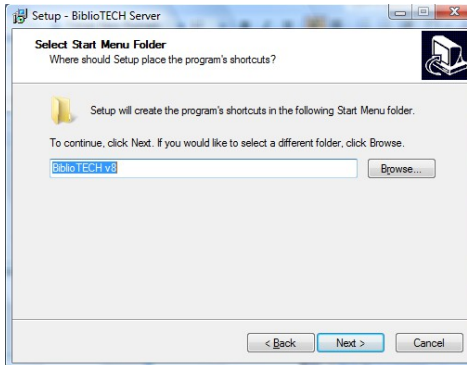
Setup - BiblioTECH Server

Select Start Menu Folder
Where should Setup place the program's shortcuts?

Setup will create the program's shortcuts in the following Start Menu folder.

To continue, click Next. If you would like to select a different folder, click Browse.

BiblioTECH v8

Browse...

< Back

Next >

Cancel